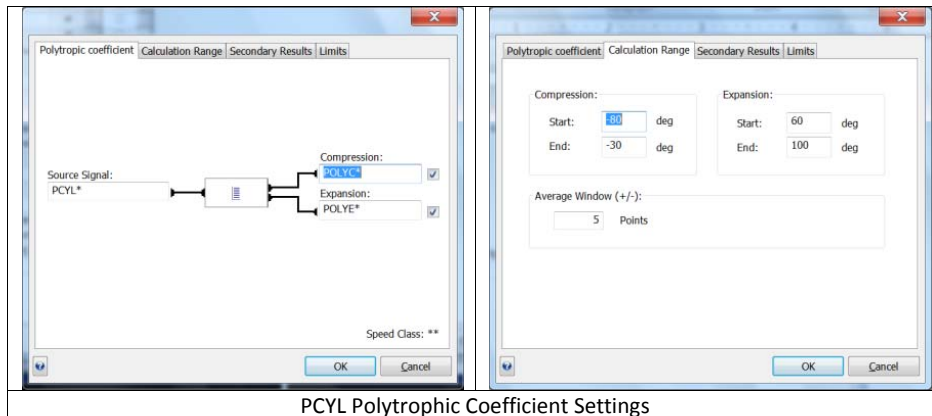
Polytropic coefficient | Calculation Range | Secondary Results | Limits

Source Signal:
PCYL*

Compression:
POLYC*

Expansion:
POLYE*

Speed Class: **

OK
Cancel

Polytropic coefficient | Calculation Range | Secondary Results | Limits

Compression:
Start: -80 deg
End: -30 deg

Expansion:
Start: 60 deg
End: 100 deg

Average Window (+/-):
5 Points

OK
Cancel

PCYL Polytrophic Coefficient Settings